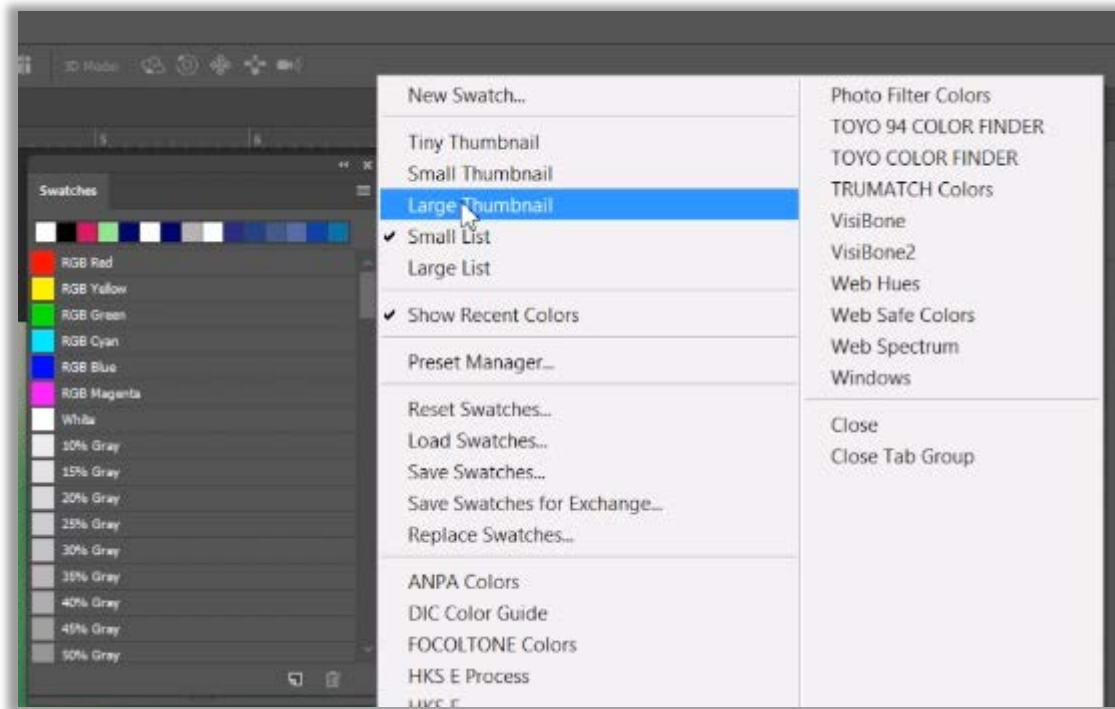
3D Mode:

5 6

Swatches

RGB Red
RGB Yellow
RGB Green
RGB Cyan
RGB Blue
RGB Magenta
White
10% Gray
15% Gray
20% Gray
25% Gray
30% Gray
35% Gray
40% Gray
45% Gray
50% Gray

New Swatch...
Tiny Thumbnail
Small Thumbnail
Large Thumbnail
✔ Small List
Large List
✔ Show Recent Colors
Preset Manager...
Reset Swatches...
Load Swatches...
Save Swatches...
Save Swatches for Exchange...
Replace Swatches...
ANPA Colors
DIC Color Guide
FOCOLTONE Colors
HKS E Process
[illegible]

Photo Filter Colors
TOYO 94 COLOR FINDER
TOYO COLOR FINDER
TRUMATCH Colors
VisiBone
VisiBone2
Web Hues
Web Safe Colors
Web Spectrum
Windows
Close
Close Tab Group